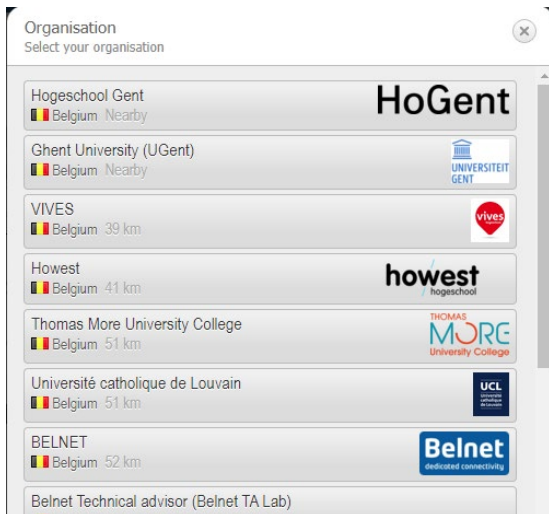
Organisation
Select your organisation

Hogeschool Gent
Belgium Nearby
HoGent

Ghent University (UGent)
Belgium Nearby
UNIVERSITEIT GENT

VIVES
Belgium 39 km
vives

Howest
Belgium 41 km
howest hogeschool

Thomas More University College
Belgium 51 km
THOMAS MORE University College

Université catholique de Louvain
Belgium 51 km
UCL Université catholique de Louvain

BELNET
Belgium 52 km
Belnet dedicated connectivity

Belnet Technical advisor (Belnet TA Lab)